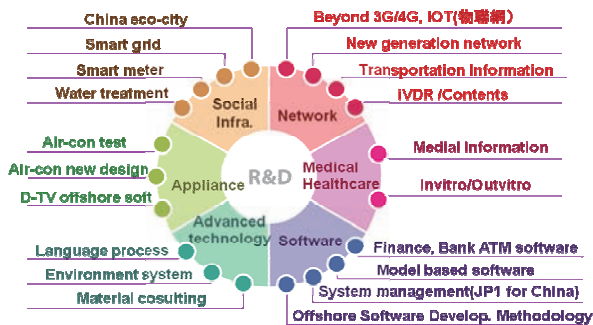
China eco-city
Smart grid
Smart meter
Water treatment

Beyond 3G/4G, IOT(物聯網)
New generation network
Transportation information
IVDR /Contents

Air-con test
Air-con new design
D-TV offshore soft

Medial information
Invitro/Outvitro

Language process
Environment system
Material cosulting

Finance, Bank ATM software
Model based software
System management(JP1 for China)
Offshore Software Develop. Methodology

Social Infra.
Network
Medical Healthcare
Software
Advanced technology
Appliance
R&D